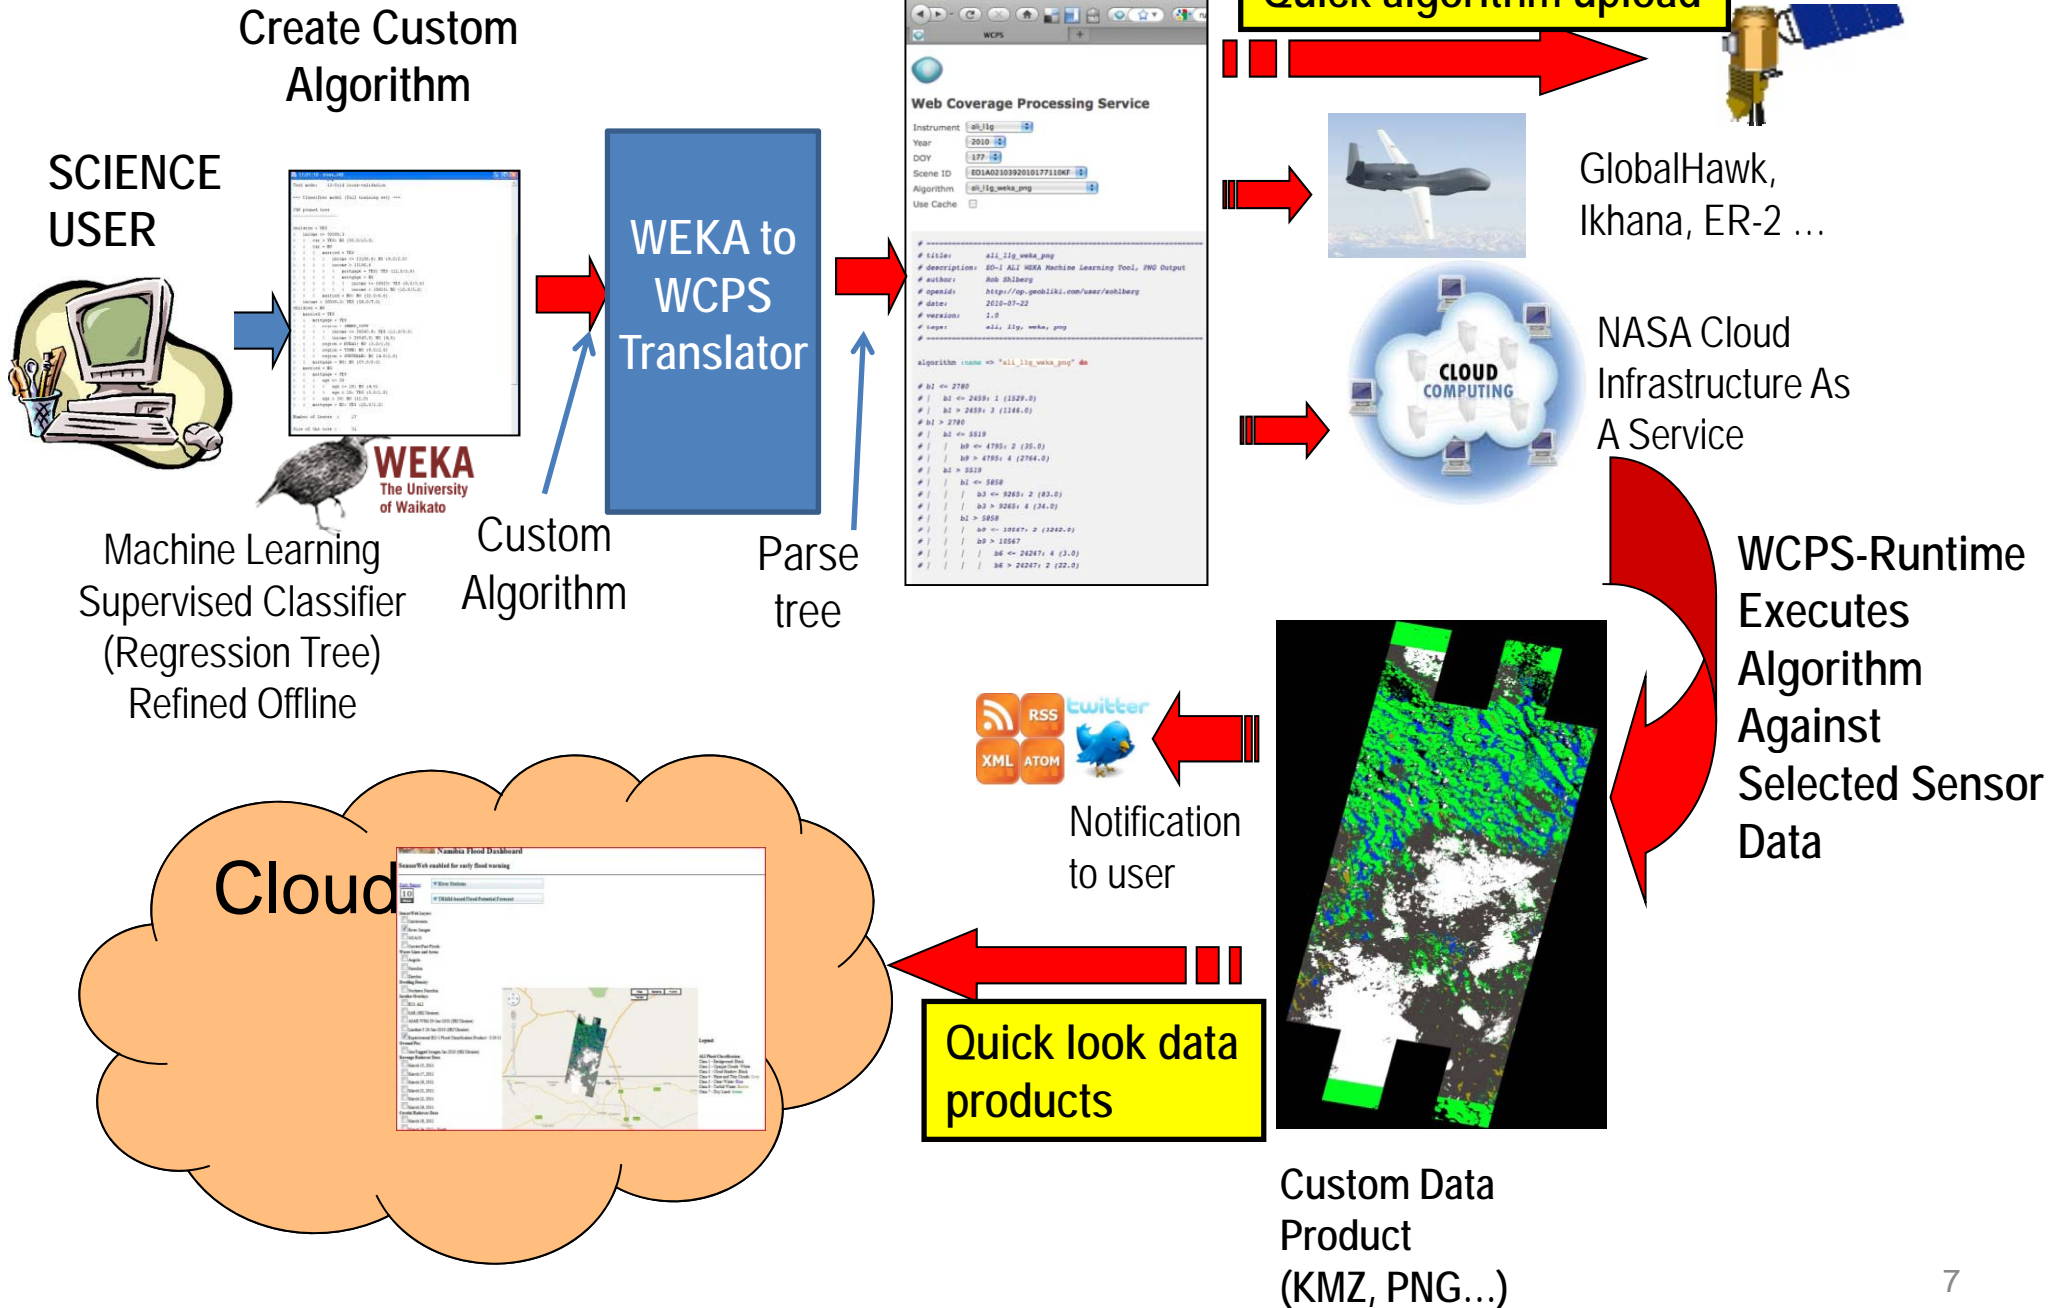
Create Custom Algorithm

Quick algorithm upload

SCIENCE USER

WEKA The University of Waikato

Machine Learning Supervised Classifier (Regression Tree) Refined Offline

WEKA to WCPS Translator

Custom Algorithm

Parse tree

Web Coverage Processing Service

Instrument ali_l1g
Year 2010
DOY 177
Scene ID EO1A0210392010177110KF
Algorithm ali_l1g_weka_png
Use Cache

# title: ali_l1g_weka_png
# description: EO-1 ALI WEKA Machine Learning Tool, PNG Output
# author: Rob Sohlberg
# openid: http://op.geobliki.com/user/sohlberg
# date: 2010-07-22
# version: 1.0
# tags: ali, l1g, weka, png

algorithm :name => "ali_l1g_weka_png" do

GlobalHawk, Ikhana, ER-2 …

CLOUD COMPUTING

NASA Cloud Infrastructure As A Service

WCPS-Runtime Executes Algorithm Against Selected Sensor Data

RSS twitter XML ATOM

Notification to user

Cloud

Namibia Flood Dashboard

Quick look data products

Custom Data Product (KMZ, PNG…)

7